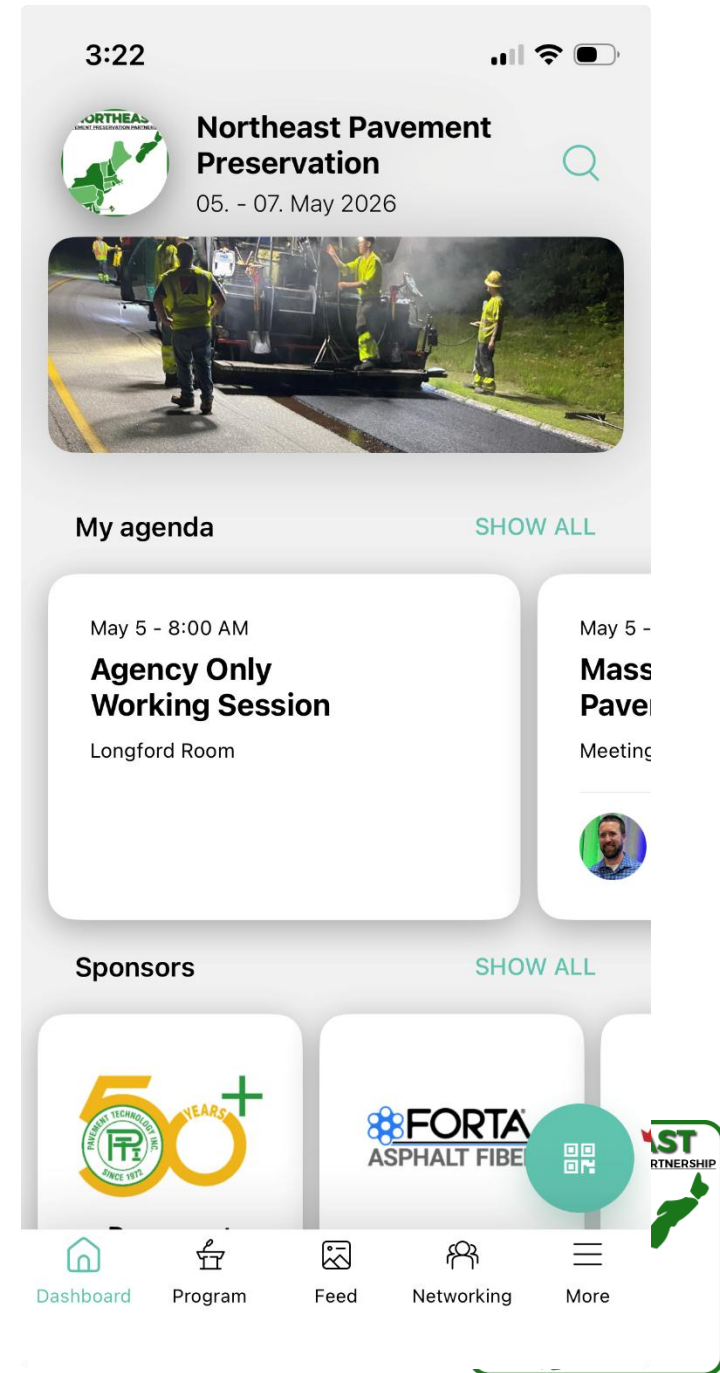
3:22

NORTHEAST
PAVEMENT PRESERVATION PARTNERSHIP

Northeast Pavement Preservation
05. - 07. May 2026

My agenda
SHOW ALL

May 5 - 8:00 AM
Agency Only Working Session
Longford Room

May 5 -
Mass
Pave
Meeting

Sponsors
SHOW ALL

50+ YEARS
PAVEMENT TECHNOLOGY INC
PTI
SINCE 1972

FORTA
ASPHALT FIBE

AST
RTNERSHIP

Dashboard
Program
Feed
Networking
More